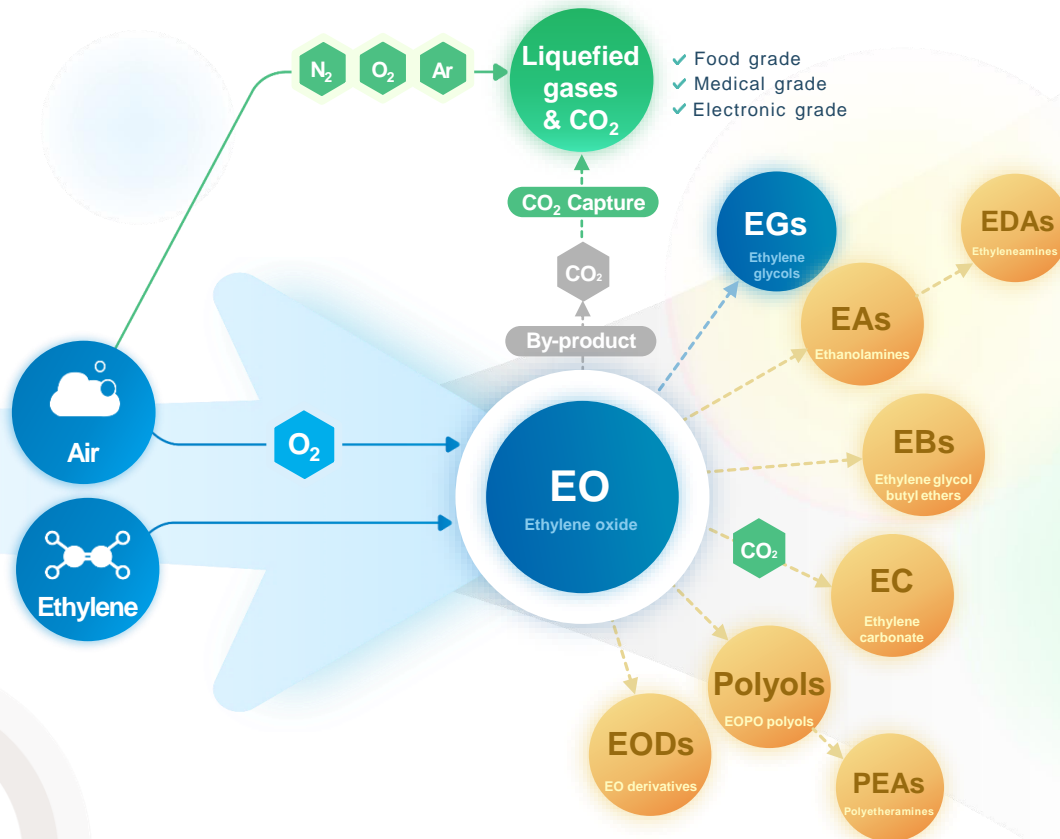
$N_2$ $O_2$ Ar

Liquefied gases & $CO_2$

✔ Food grade
✔ Medical grade
✔ Electronic grade

$CO_2$ Capture

$CO_2$

By-product

EGs
Ethylene glycols

EDAs
Ethyleneamines

EAs
Ethanolamines

Air

$O_2$

EO
Ethylene oxide

EBs
Ethylene glycol butyl ethers

Ethylene

$CO_2$

EC
Ethylene carbonate

Polyols
EOPO polyols

EODs
EO derivatives

PEAs
Polyetheramines